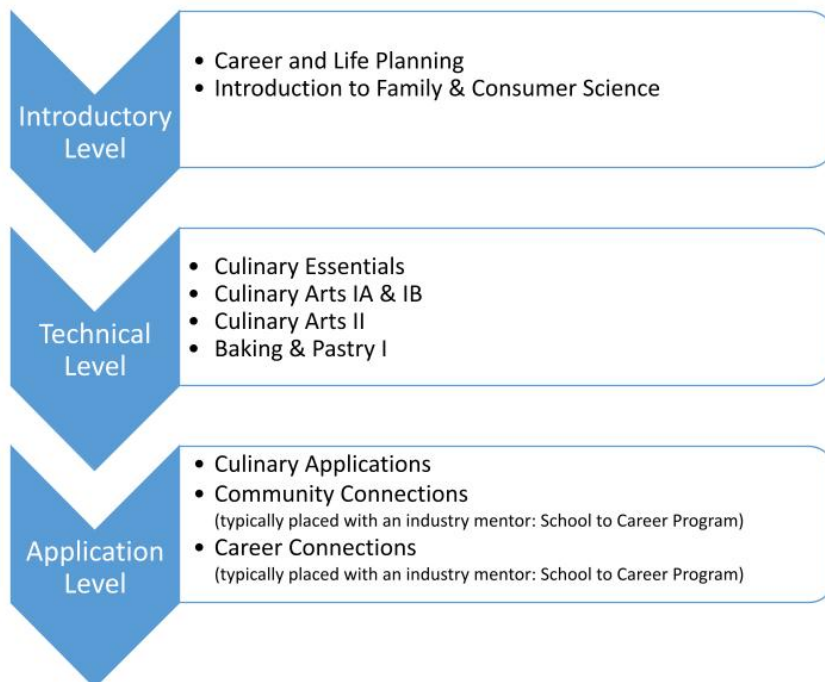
Introductory Level

- Career and Life Planning
- Introduction to Family & Consumer Science

Technical Level

- Culinary Essentials
- Culinary Arts IA & IB
- Culinary Arts II
- Baking & Pastry I

Application Level

- Culinary Applications
- Community Connections
(typically placed with an industry mentor: School to Career Program)
- Career Connections
(typically placed with an industry mentor: School to Career Program)